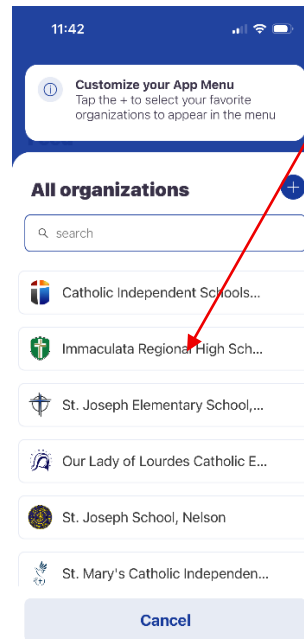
11:42

Customize your App Menu
Tap the + to select your favorite organizations to appear in the menu

All organizations

search

Catholic Independent Schools...

Immaculata Regional High Sch...

St. Joseph Elementary School,...

Our Lady of Lourdes Catholic E...

St. Joseph School, Nelson

St. Mary's Catholic Independen...

Cancel